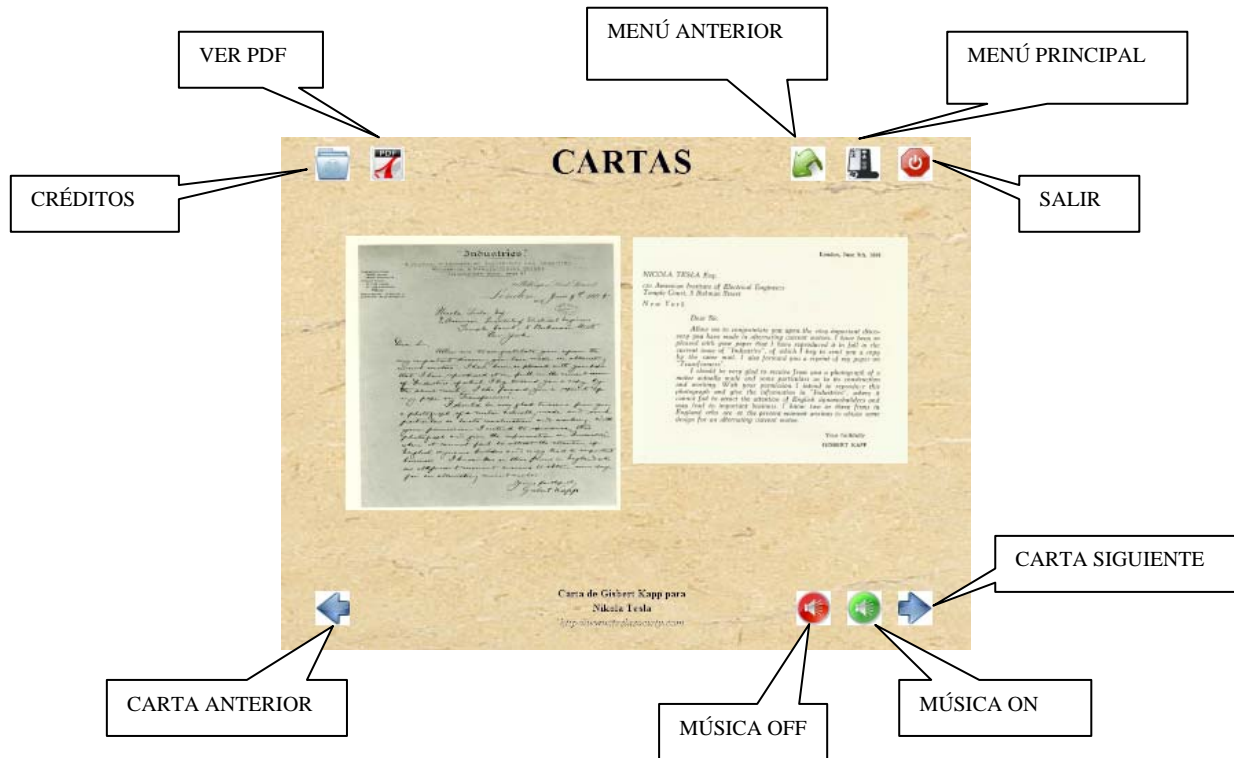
VER PDF

MENÚ ANTERIOR

MENÚ PRINCIPAL

CRÉDITOS

PDF

CARTAS

SALIR

"Industries"

London, June 9th, 1891

NICOLA TESLA Esq.
c/o American Institute of Electrical Engineers
Temple Court, 5 Beekman Street
New York

Dear Sir,

Allow me to congratulate you upon the very important discovery you have made in alternating current motors. I have been so pleased with your paper that I have reproduced it in full in the current issue of "Industries", of which I beg to send you a copy by the same mail. I also forward you a reprint of my paper on "Transformers".

I should be very glad to receive from you a photograph of a motor actually made and some particulars as to its construction and working. With your permission I intend to reproduce this photograph and give the information in "Industries", where it cannot fail to attract the attention of English dynamobuilders and may lead to important business. I know two or three firms in England who are at the present moment anxious to obtain some design for an alternating current motor.

Yours faithfully
GISBERT KAPP

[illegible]

CARTA SIGUIENTE

Carta de Gisbert Kapp para Nikola Tesla
http://www.teslasociety.com

CARTA ANTERIOR

MÚSICA OFF

MÚSICA ON